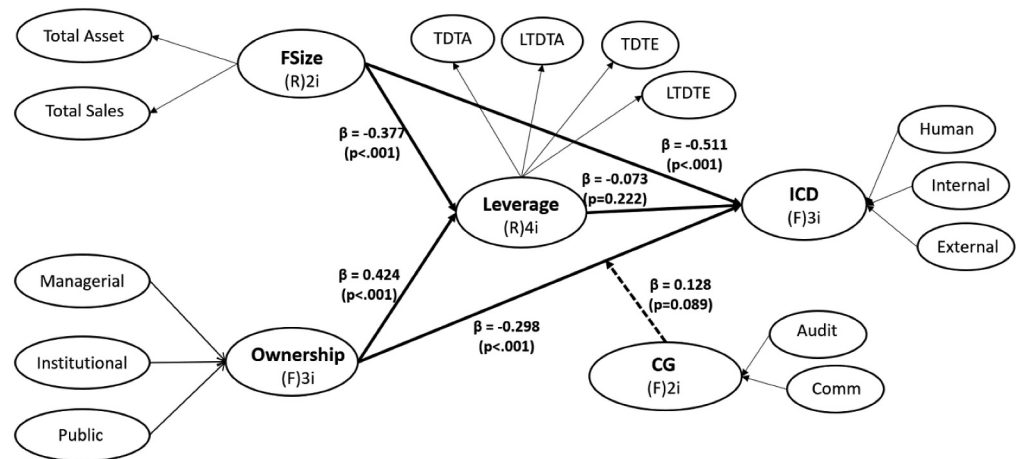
Total Asset

Total Sales

FSize
(R)2i

TDTA

LTDTA

TDTE

LTDTE

β = -0.377
(p<.001)

β = -0.511
(p<.001)

Human

Internal

External

β = -0.073
(p=0.222)

Leverage
(R)4i

ICD
(F)3i

Managerial

Institutional

Public

β = 0.424
(p<.001)

Ownership
(F)3i

β = -0.298
(p<.001)

β = 0.128
(p=0.089)

CG
(F)2i

Audit

Comm